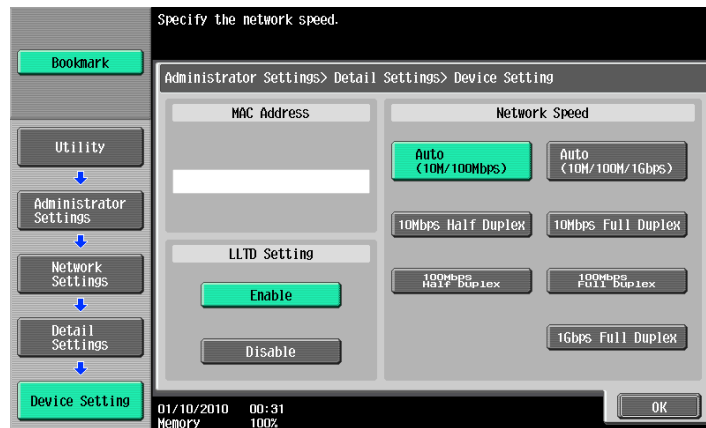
Specify the network speed.

Bookmark

Administrator Settings> Detail Settings> Device Setting

MAC Address

Network Speed

Auto (10M/100Mbps)

Auto (10M/100M/1Gbps)

10Mbps Half Duplex

10Mbps Full Duplex

100Mbps Half Duplex

100Mbps Full Duplex

1Gbps Full Duplex

LLTD Setting

Enable

Disable

Utility

Administrator Settings

Network Settings

Detail Settings

Device Setting

01/10/2010 00:31
Memory 100%

OK